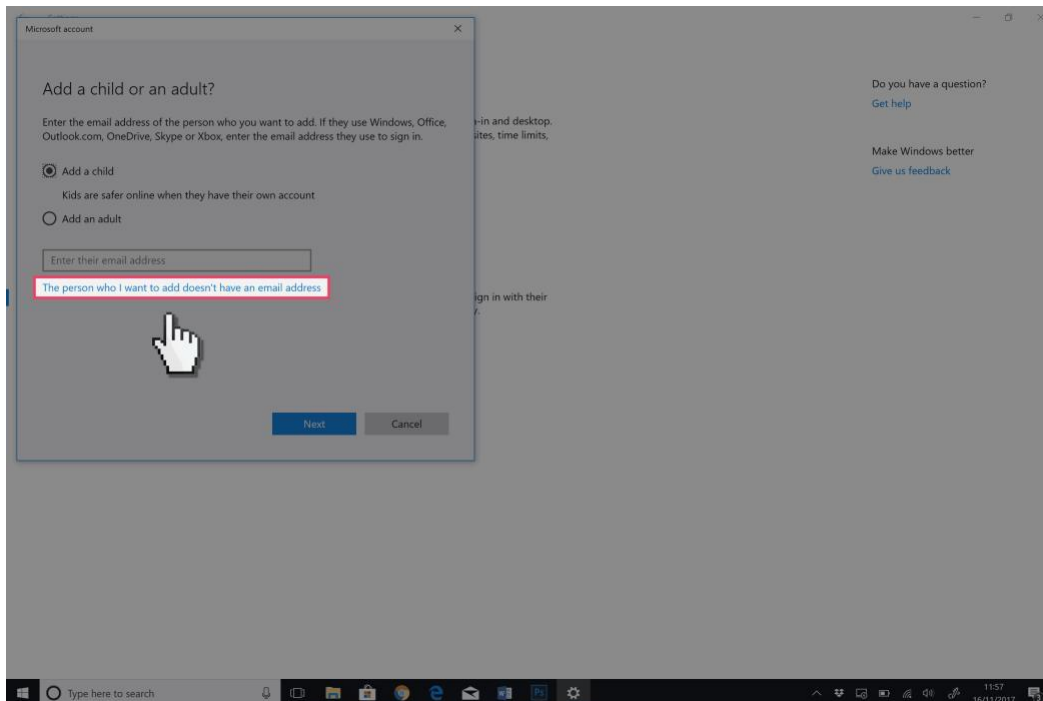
Microsoft account

Add a child or an adult?

Enter the email address of the person who you want to add. If they use Windows, Office, Outlook.com, OneDrive, Skype or Xbox, enter the email address they use to sign in.

Add a child

Kids are safer online when they have their own account

Add an adult

Enter their email address

The person who I want to add doesn't have an email address

Next

Cancel

-in and desktop.
ites, time limits,

ign in with their

Do you have a question?
Get help

Make Windows better
Give us feedback

Type here to search

11:57
16/11/2017